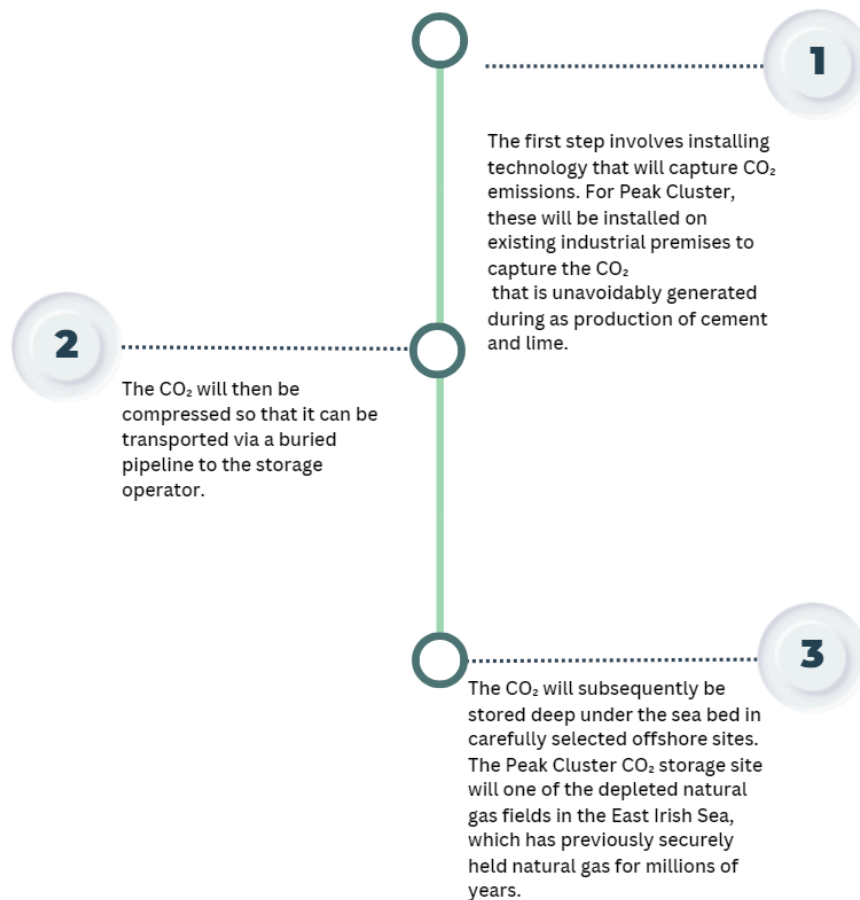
1

The first step involves installing technology that will capture $CO_2$ emissions. For Peak Cluster, these will be installed on existing industrial premises to capture the $CO_2$ that is unavoidably generated during as production of cement and lime.

2

The $CO_2$ will then be compressed so that it can be transported via a buried pipeline to the storage operator.

3

The $CO_2$ will subsequently be stored deep under the sea bed in carefully selected offshore sites. The Peak Cluster $CO_2$ storage site will one of the depleted natural gas fields in the East Irish Sea, which has previously securely held natural gas for millions of years.